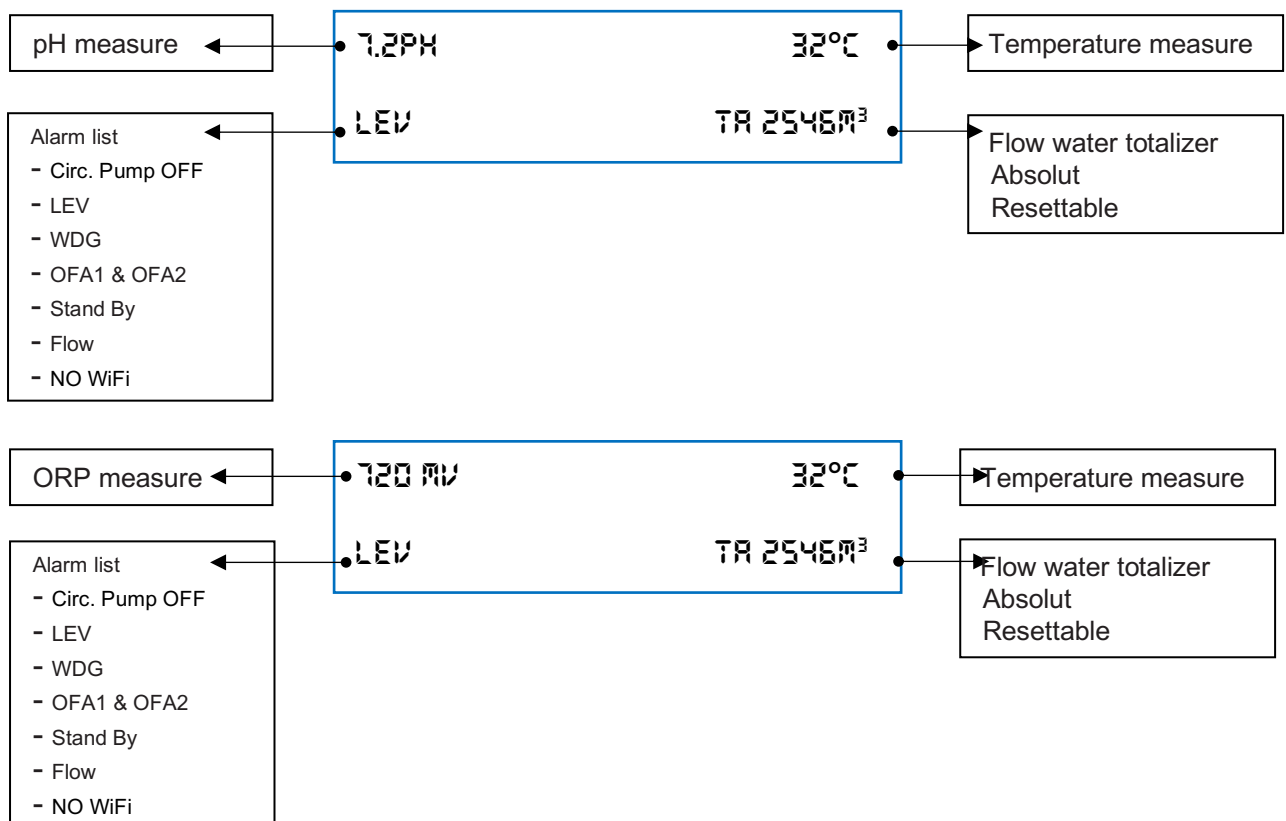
pH measure

7.2PH

32°C

Temperature measure

Alarm list
- Circ. Pump OFF
- LEV
- WDG
- OFA1 & OFA2
- Stand By
- Flow
- NO WiFi

LEV

TA 2546M³

Flow water totalizer
Absolut
Resettable

ORP measure

720 MV

32°C

Temperature measure

Alarm list
- Circ. Pump OFF
- LEV
- WDG
- OFA1 & OFA2
- Stand By
- Flow
- NO WiFi

LEV

TA 2546M³

Flow water totalizer
Absolut
Resettable